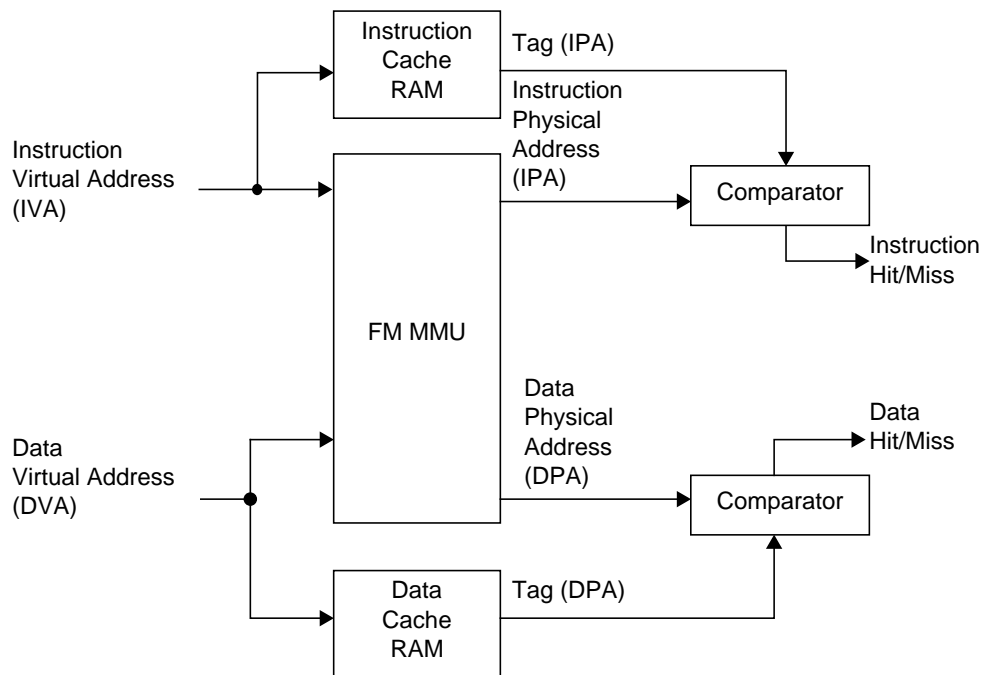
Instruction Cache RAM

Tag (IPA)

Instruction Physical Address (IPA)

Instruction Virtual Address (IVA)

Comparator

Instruction Hit/Miss

FM MMU

Data Physical Address (DPA)

Data Hit/Miss

Data Virtual Address (DVA)

Comparator

Data Cache RAM

Tag (DPA)